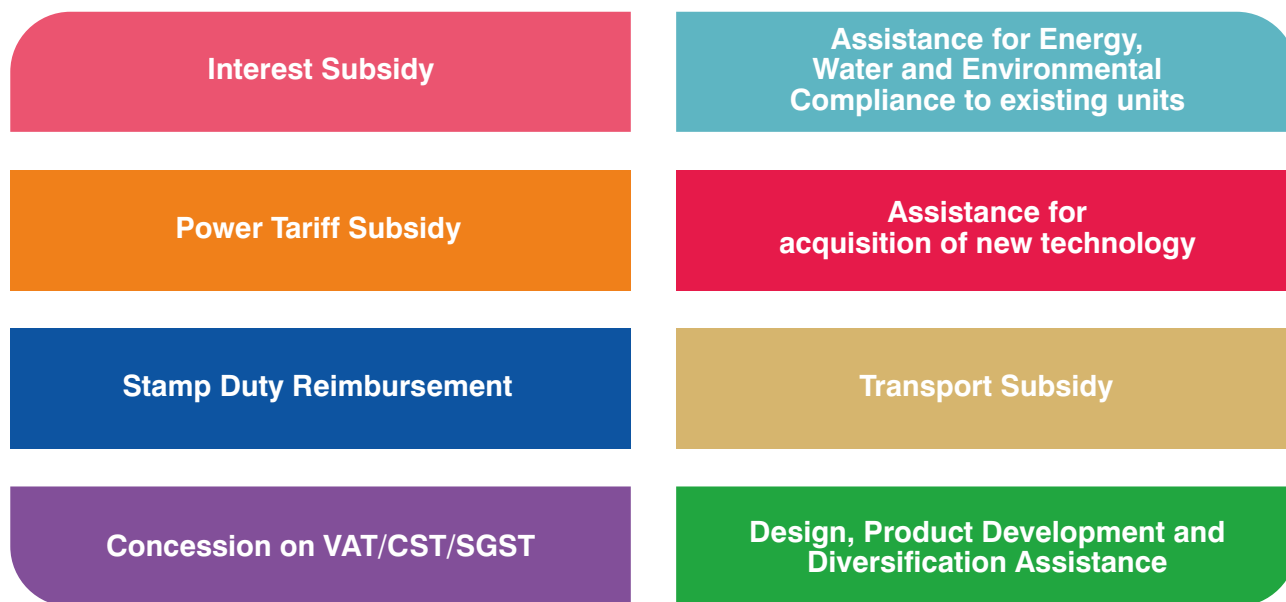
Interest Subsidy

Power Tariff Subsidy

Stamp Duty Reimbursement

Concession on VAT/CST/SGST

Assistance for Energy, Water and Environmental Compliance to existing units

Assistance for acquisition of new technology

Transport Subsidy

Design, Product Development and Diversification Assistance